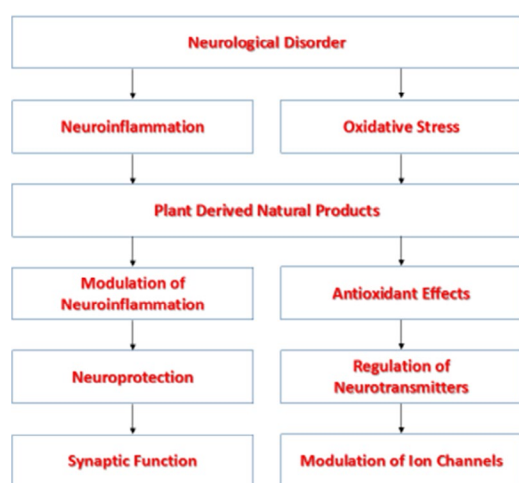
Neurological Disorder

Neuroinflammation

Oxidative Stress

Plant Derived Natural Products

Modulation of Neuroinflammation

Antioxidant Effects

Neuroprotection

Regulation of Neurotransmitters

Synaptic Function

Modulation of Ion Channels